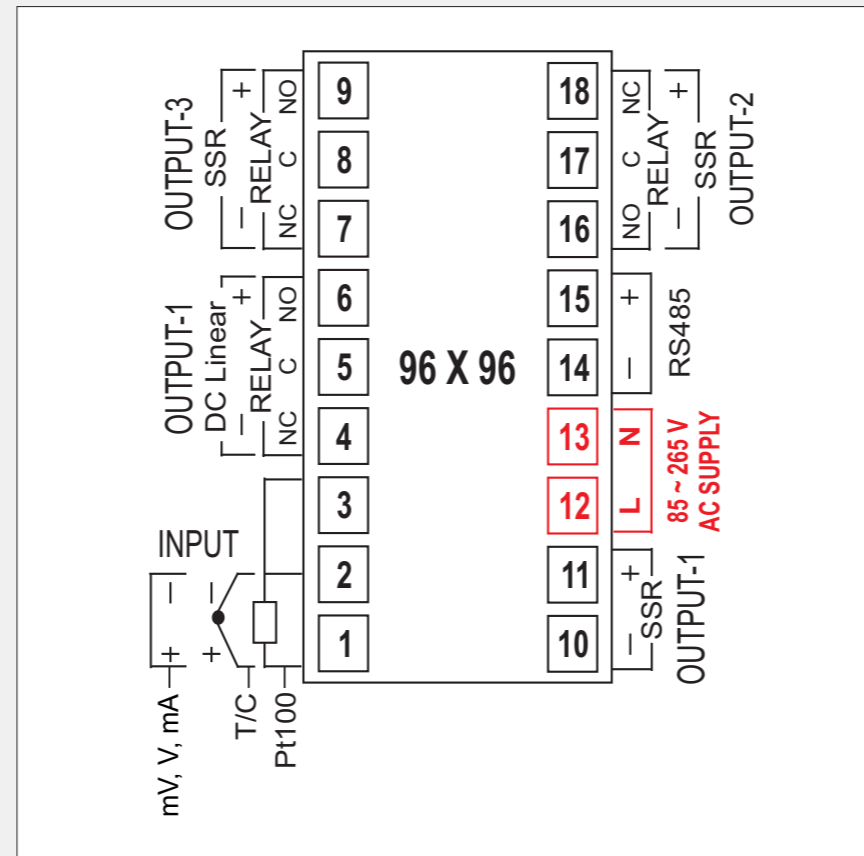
OUTPUT-3
SSR
− +
RELAY
NC C NO

OUTPUT-1
DC Linear
− +
RELAY
NC C NO

INPUT
mV, V, mA
+ −
T/C
+ −
Pt100

9
8
7
6
5
4
3
2
1

96 X 96

18
17
16
15
14
13
12
11
10

NC C NO
RELAY
− +
SSR
OUTPUT-2

+ −
RS485

N L
85 ~ 265 V
AC SUPPLY

+ −
SSR
OUTPUT-1